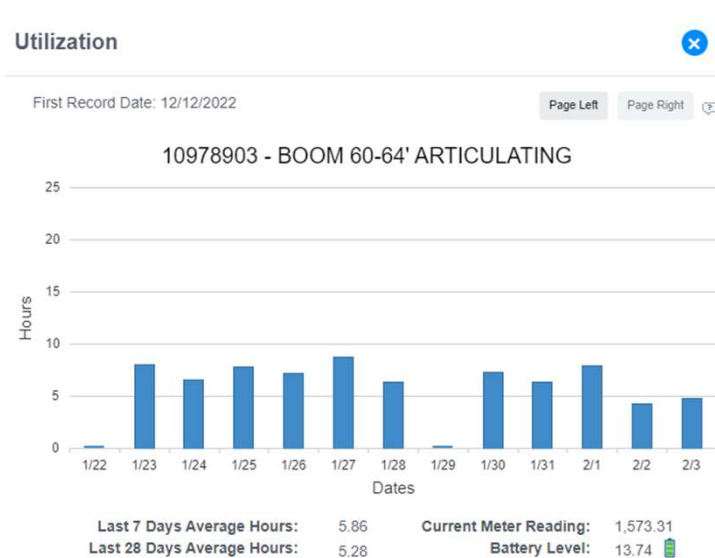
Utilization

First Record Date: 12/12/2022

Page Left
Page Right

10978903 - BOOM 60-64' ARTICULATING

25
20
15
10
5
0
Hours

1/22
1/23
1/24
1/25
1/26
1/27
1/28
1/29
1/30
1/31
2/1
2/2
2/3
Dates

Last 7 Days Average Hours: 5.86
Last 28 Days Average Hours: 5.28
Current Meter Reading: 1,573.31
Battery Level: 13.74